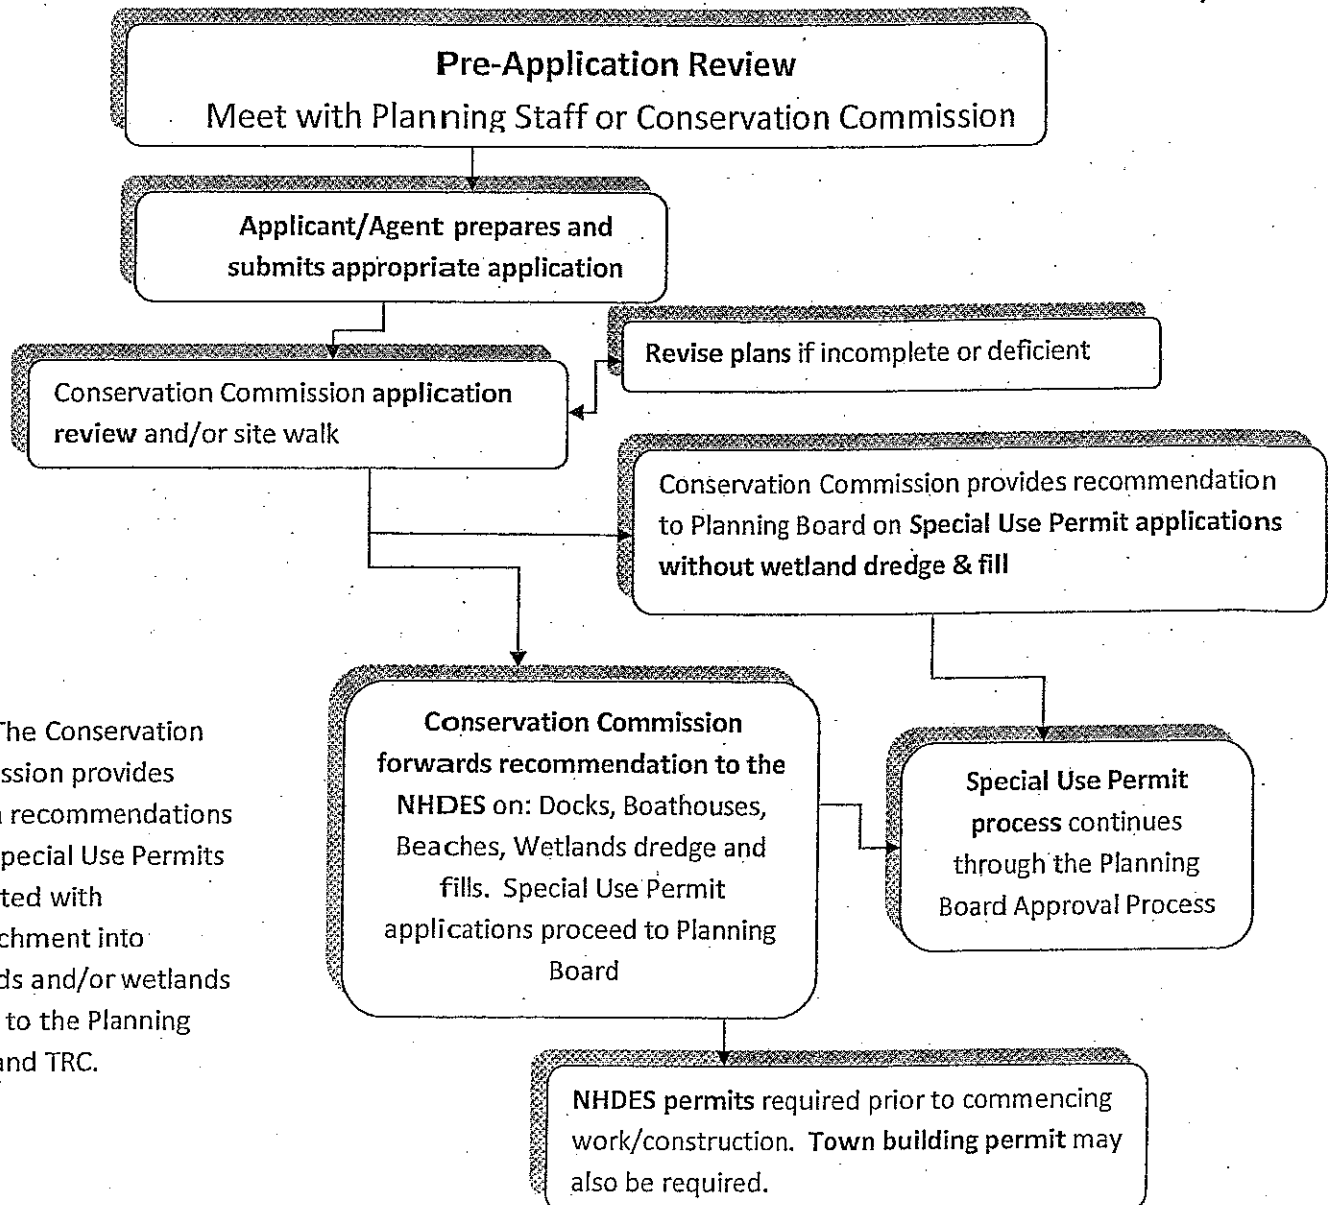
**Pre-Application Review**
Meet with Planning Staff or Conservation Commission

**Applicant/Agent prepares and submits appropriate application**

Conservation Commission **application review** and/or site walk

**Revise plans** if incomplete or deficient

Conservation Commission provides recommendation to Planning Board on **Special Use Permit applications without wetland dredge & fill**

**Conservation Commission forwards recommendation to the NHDES** on: Docks, Boathouses, Beaches, Wetlands dredge and fills. Special Use Permit applications proceed to Planning Board

**Special Use Permit process** continues through the Planning Board Approval Process

**NHDES permits** required prior to commencing work/construction. **Town building permit** may also be required.

he Conservation ssion provides recommendations pecial Use Permits ted with chment into ds and/or wetlands to the Planning nd TRC.